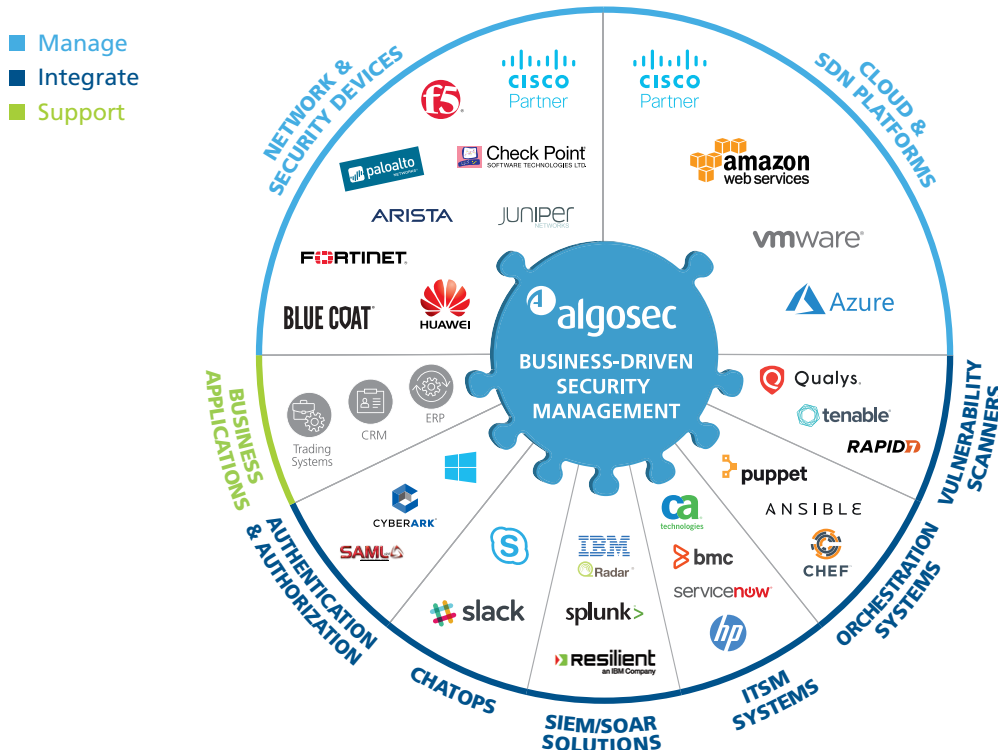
Manage
Integrate
Support

NETWORK & SECURITY DEVICES

f5

CISCO Partner

paloalto NETWORKS

Check Point SOFTWARE TECHNOLOGIES LTD.

ARISTA

JUNIPER NETWORKS

FORTINET

BLUE COAT

HUAWEI

CLOUD & SDN PLATFORMS

CISCO Partner

amazon web services

vmware

Azure

algosec

BUSINESS-DRIVEN SECURITY MANAGEMENT

BUSINESS APPLICATIONS

Trading Systems

CRM

ERP

VULNERABILITY SCANNERS

Qualys.

tenable

RAPID7

AUTHENTICATION & AUTHORIZATION

CYBERARK

SAML

ORCHESTRATION SYSTEMS

puppet

ANSIBLE

CHEF

CHATOPS

slack

SIEM/SOAR SOLUTIONS

IBM

Radar

splunk>

Resilient an IBM Company

ITSM SYSTEMS

ca technologies

bmc

servicenow

hp